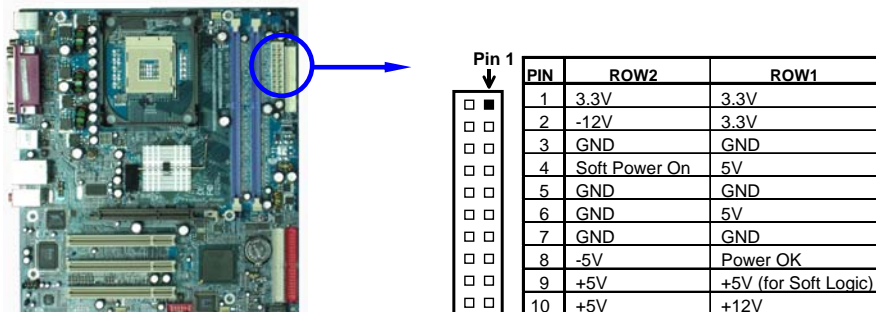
Pin 1

| PIN | ROW2 | ROW1 |
|---|---|---|
| 1 | 3.3V | 3.3V |
| 2 | -12V | 3.3V |
| 3 | GND | GND |
| 4 | Soft Power On | 5V |
| 5 | GND | GND |
| 6 | GND | 5V |
| 7 | GND | GND |
| 8 | -5V | Power OK |
| 9 | +5V | +5V (for Soft Logic) |
| 10 | +5V | +12V |